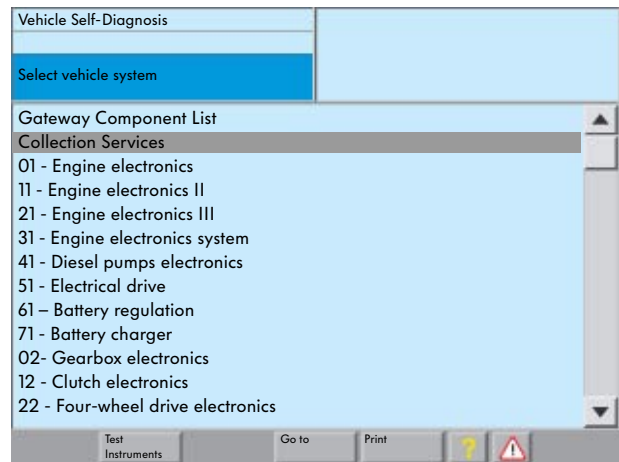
Vehicle Self-Diagnosis

Select vehicle system

Gateway Component List
Collection Services
01 - Engine electronics
11 - Engine electronics II
21 - Engine electronics III
31 - Engine electronics system
41 - Diesel pumps electronics
51 - Electrical drive
61 – Battery regulation
71 - Battery charger
02- Gearbox electronics
12 - Clutch electronics
22 - Four-wheel drive electronics

Test Instruments
Go to
Print
?